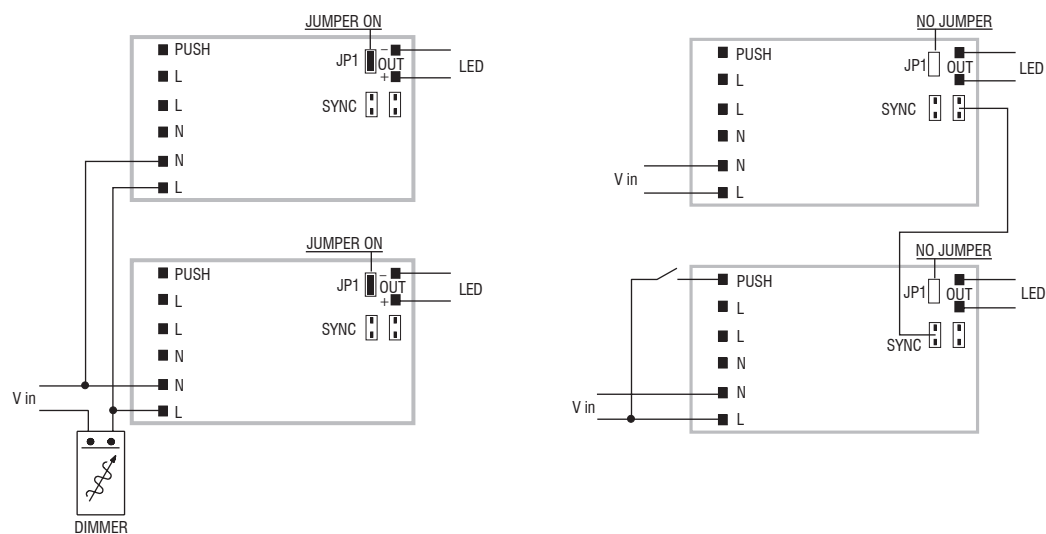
JUMPER ON
PUSH
L
L
N
N
L
JP1
–
OUT
+
LED
SYNC

JUMPER ON
PUSH
L
L
N
N
L
JP1
–
OUT
+
LED
SYNC

V in

DIMMER

NO JUMPER
PUSH
L
L
N
N
L
JP1
OUT
LED
SYNC
V in

NO JUMPER
PUSH
L
L
N
N
L
JP1
OUT
LED
SYNC
V in